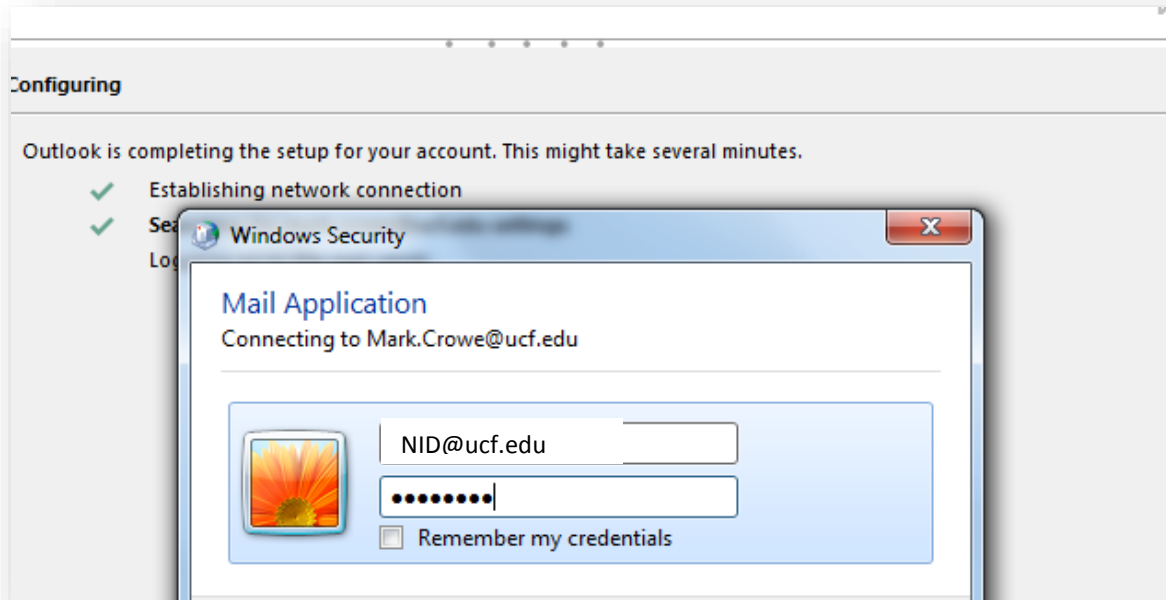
Configuring

Outlook is completing the setup for your account. This might take several minutes.

Establishing network connection

Sea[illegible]

Log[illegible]

Windows Security

Mail Application

Connecting to Mark.Crowe@ucf.edu

NID@ucf.edu

••••••••

Remember my credentials